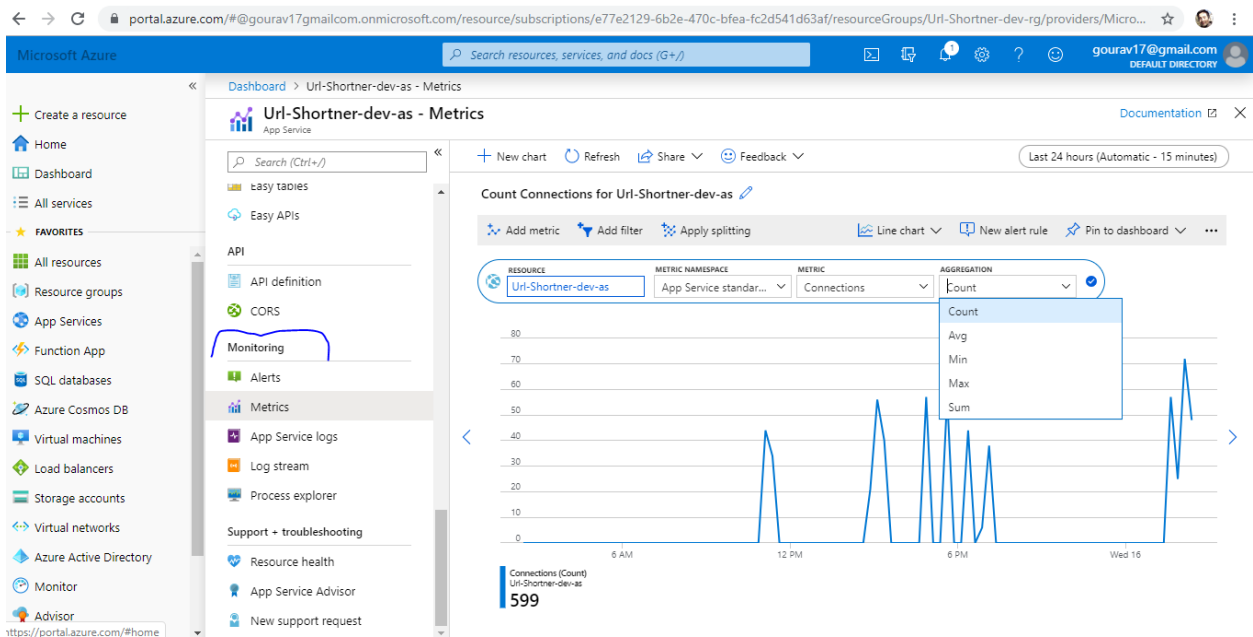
portal.azure.com/#@gourav17gmailcom.onmicrosoft.com/resource/subscriptions/e77e2129-6b2e-470c-bfea-fc2d541d63af/resourceGroups/Url-Shortner-dev-rg/providers/Micro...

Microsoft Azure

Search resources, services, and docs (G+/)

1

gourav17@gmail.com
DEFAULT DIRECTORY

«

Create a resource
Home
Dashboard
All services
FAVORITES
All resources
Resource groups
App Services
Function App
SQL databases
Azure Cosmos DB
Virtual machines
Load balancers
Storage accounts
Virtual networks
Azure Active Directory
Monitor
Advisor

https://portal.azure.com/#home

Dashboard > Url-Shortner-dev-as - Metrics

Url-Shortner-dev-as - Metrics
App Service

Documentation

Search (Ctrl+/)

«

Easy tables
Easy APIs
API
API definition
CORS
Monitoring
Alerts
Metrics
App Service logs
Log stream
Process explorer
Support + troubleshooting
Resource health
App Service Advisor
New support request

New chart
Refresh
Share
Feedback
Last 24 hours (Automatic - 15 minutes)

Count Connections for Url-Shortner-dev-as

Add metric
Add filter
Apply splitting
Line chart
New alert rule
Pin to dashboard
...

RESOURCE
Url-Shortner-dev-as
METRIC NAMESPACE
App Service standar...
METRIC
Connections
AGGREGATION
Count

Count
Avg
Min
Max
Sum

80
70
60
50
40
30
20
10
0

6 AM
12 PM
6 PM
Wed 16

Connections (Count)
Url-Shortner-dev-as
599